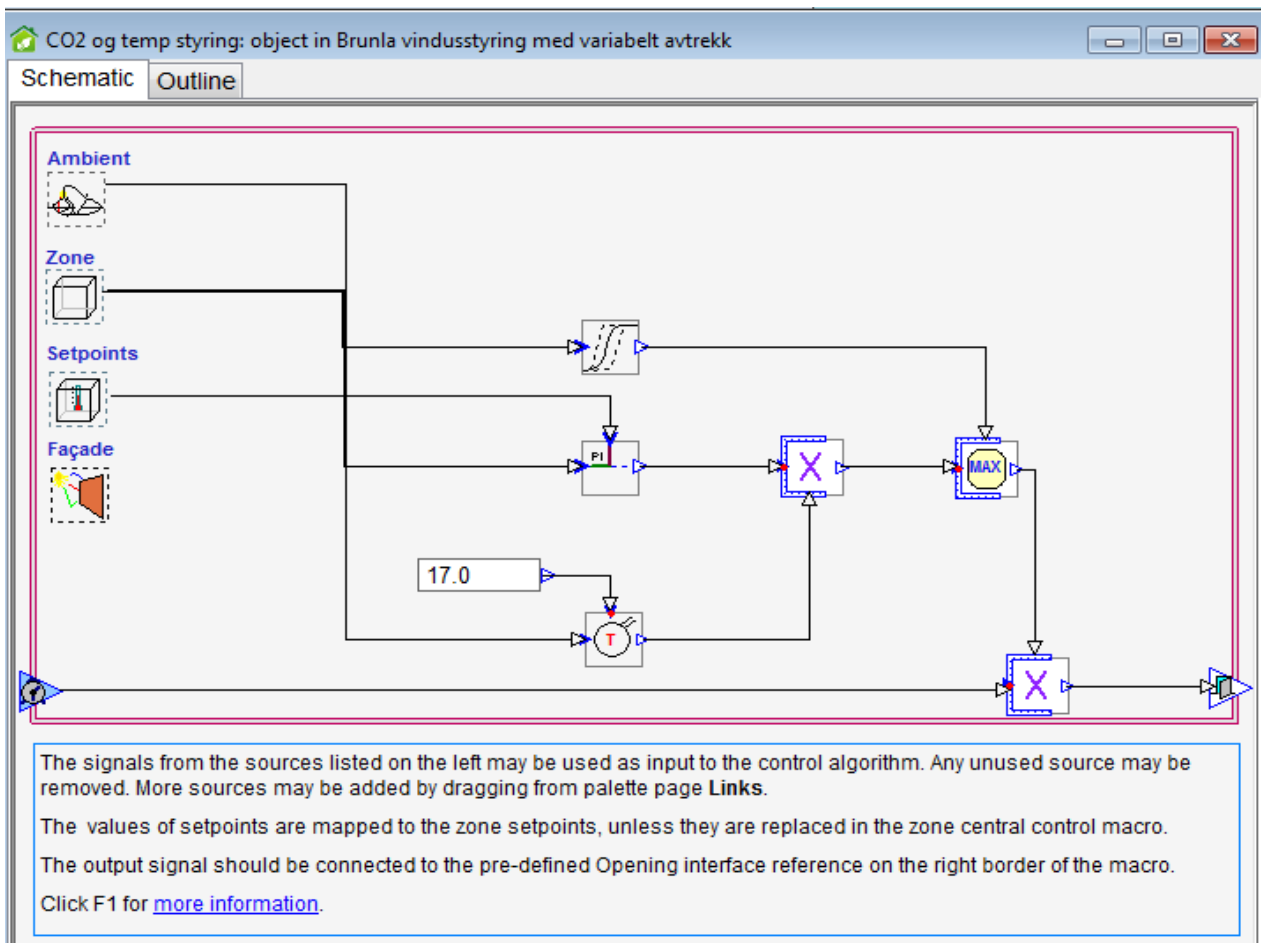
CO2 og temp styring: object in Brunla vindusstyring med variabelt avtrekk

Schematic | Outline

Ambient

Zone

Setpoints

Façade

PI

MAX

17.0

T

The signals from the sources listed on the left may be used as input to the control algorithm. Any unused source may be removed. More sources may be added by dragging from palette page **Links**.

The values of setpoints are mapped to the zone setpoints, unless they are replaced in the zone central control macro.

The output signal should be connected to the pre-defined Opening interface reference on the right border of the macro.

Click F1 for more information.